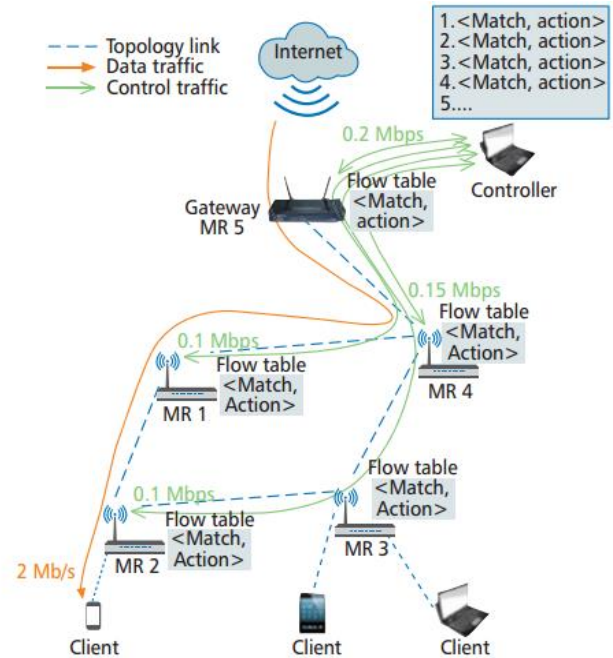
Topology link
Data traffic
Control traffic

Internet

1.<Match, action>
2.<Match, action>
3.<Match, action>
4.<Match, action>
5....

0.2 Mbps

Controller

Flow table <Match, action>

Gateway MR 5

0.15 Mbps

Flow table <Match, Action>

MR 4

0.1 Mbps

Flow table <Match, Action>

MR 1

Flow table <Match, Action>

0.1 Mbps

Flow table <Match, Action>

MR 2

MR 3

2 Mb/s

Client

Client

Client